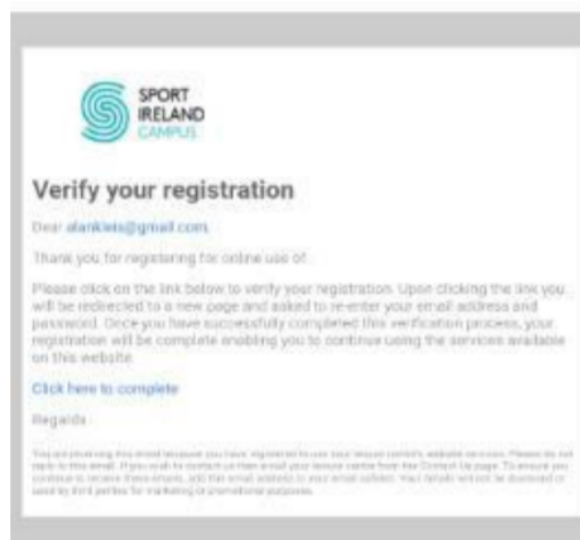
SPORT IRELAND CAMPUS

Verify your registration

Dear alankiels@gmail.com

Thank you for registering for online use of

Please click on the link below to verify your registration. Upon clicking the link you will be redirected to a new page and asked to re-enter your email address and password. Once you have successfully completed this verification process, your registration will be complete enabling you to continue using the services available on this website.

Click here to complete

Regards

You are receiving this email because you have registered to use your leisure centre's website services. Please do not reply to this email. If you wish to contact us then email your leisure centre from the Contact Us page. To ensure you continue to receive these emails, add the email address to your email contacts. Your details will not be disclosed or used by third parties for marketing or promotional purposes.